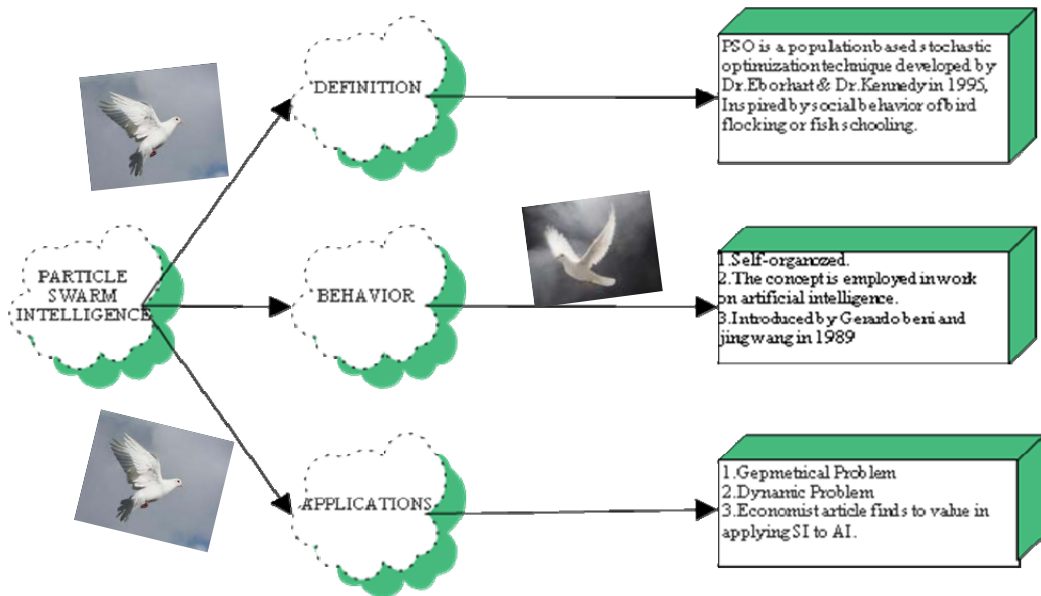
DEFINITION

PSO is a populationbased stochastic optimization technique developed by Dr.Eborhart & Dr.Kennedy in 1995, Inspired by social behavior of bird flocking or fish schooling.

PARTICLE SWARM INTELLIGENCE

BEHAVIOR

1.Self-organized.
2.The concept is employed in work on artificial intelligence.
3.Introduced by Gerardo beni and jing wang in 1989

APPLICATIONS

1.Gepmetrical Problem
2.Dynamic Problem
3.Economist article finds to value in applying SI to AI.